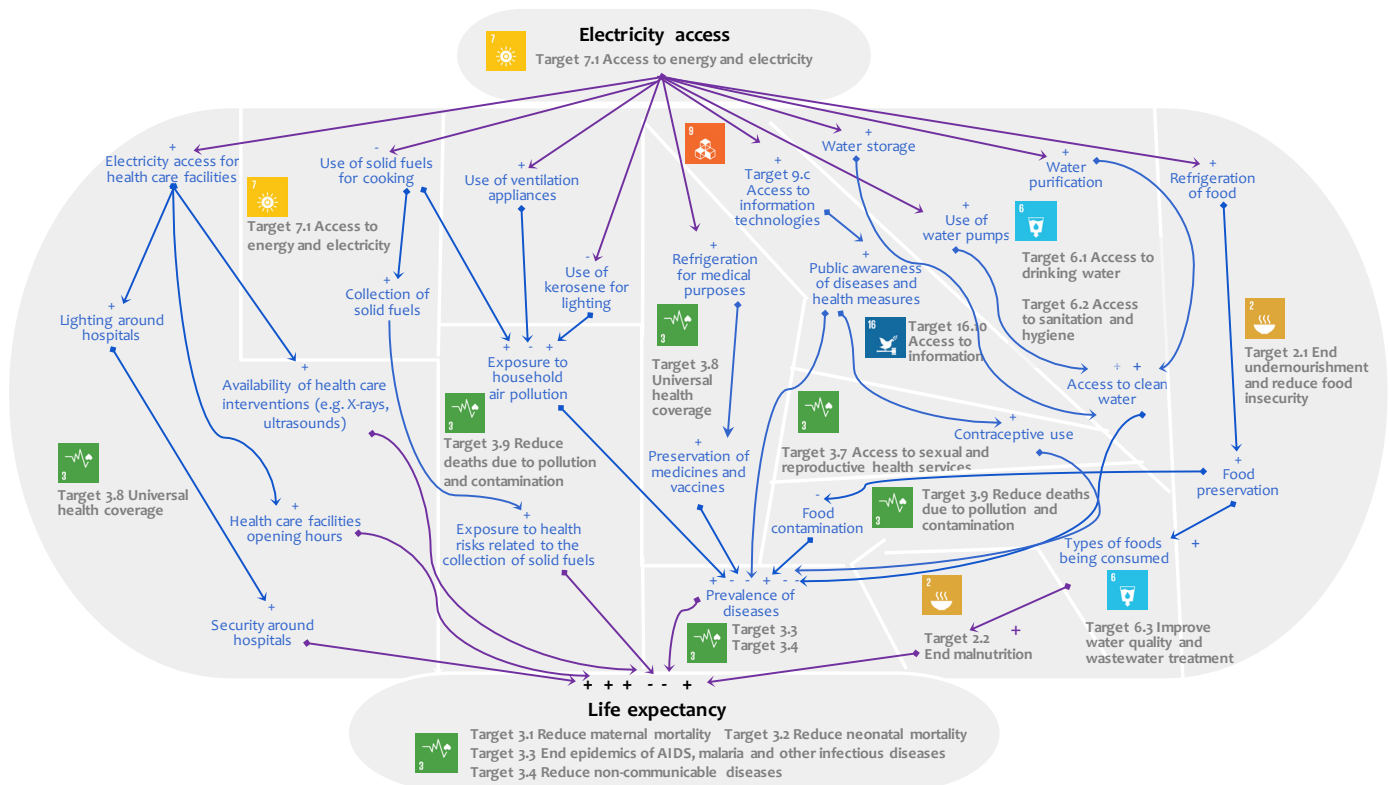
Electricity access
7
Target 7.1 Access to energy and electricity

+
Electricity access for health care facilities

7
Target 7.1 Access to energy and electricity

-
Use of solid fuels for cooking

+
Use of ventilation appliances

9

+
Target 9.c Access to information technologies

+
Water storage

+
Water purification

+
Refrigeration of food

+
Use of water pumps

6
Target 6.1 Access to drinking water

Target 6.2 Access to sanitation and hygiene

2
Target 2.1 End undernourishment and reduce food insecurity

+
Lighting around hospitals

+
Collection of solid fuels

-
Use of kerosene for lighting

+
Refrigeration for medical purposes

+
Public awareness of diseases and health measures

16
Target 16.10 Access to information

+ - +
Exposure to household air pollution

3
Target 3.8 Universal health coverage

+ +
Access to clean water

+
Availability of health care interventions (e.g. X-rays, ultrasounds)

3
Target 3.9 Reduce deaths due to pollution and contamination

+
Preservation of medicines and vaccines

3
Target 3.7 Access to sexual and reproductive health services

+
Contraceptive use

3
Target 3.8 Universal health coverage

+
Food preservation

-
Food contamination

3
Target 3.9 Reduce deaths due to pollution and contamination

+
Health care facilities opening hours

+
Exposure to health risks related to the collection of solid fuels

Types of foods being consumed
+

+ - - + - -
Prevalence of diseases

6
Target 6.3 Improve water quality and wastewater treatment

2
Target 2.2 End malnutrition
+

+
Security around hospitals

3
Target 3.3
Target 3.4

+ + + - - +
Life expectancy
3
Target 3.1 Reduce maternal mortality Target 3.2 Reduce neonatal mortality
Target 3.3 End epidemics of AIDS, malaria and other infectious diseases
Target 3.4 Reduce non-communicable diseases